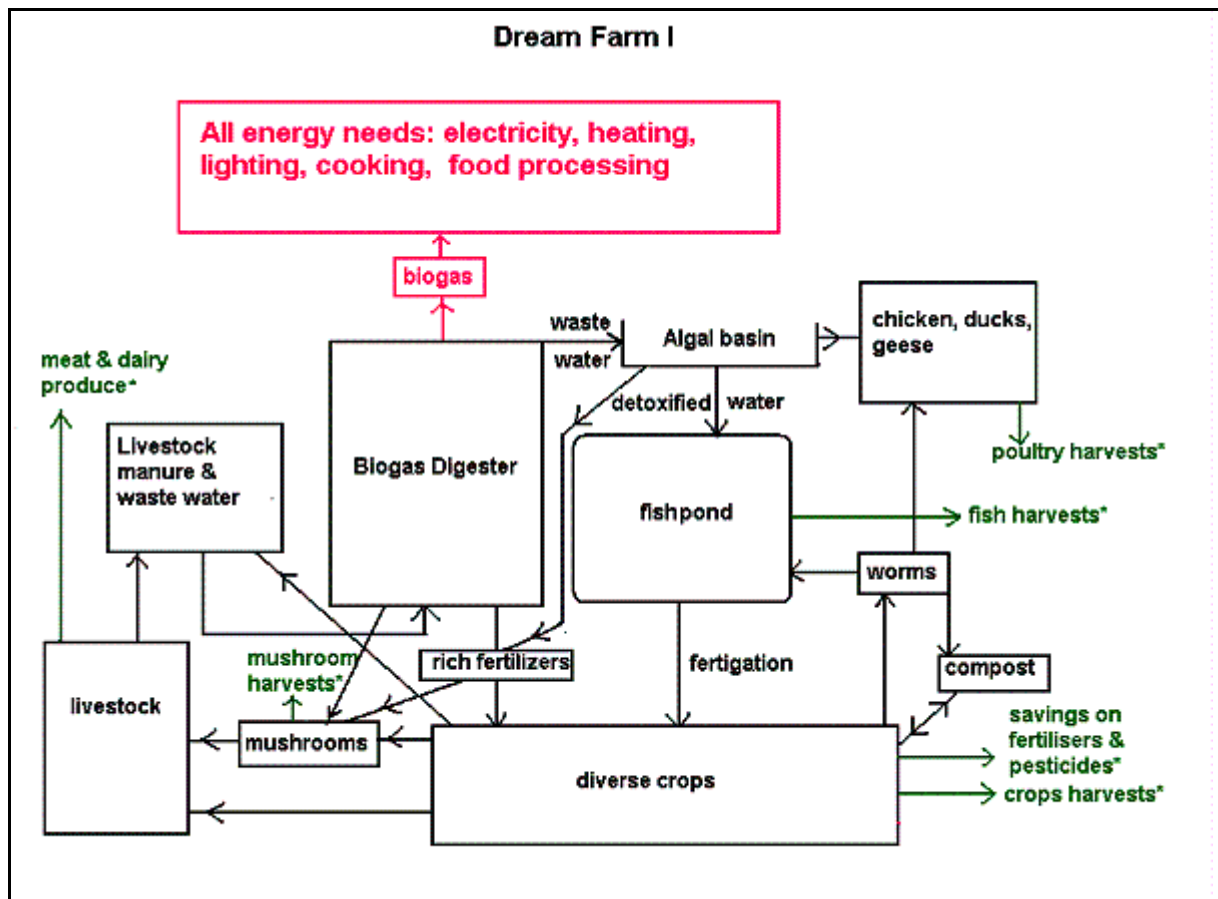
Dream Farm I

All energy needs: electricity, heating, lighting, cooking, food processing

biogas

waste water

Algal basin

chicken, ducks, geese

meat & dairy produce*

detoxified water

Livestock manure & waste water

Biogas Digester

fishpond

poultry harvests*

fish harvests*

worms

mushroom harvests*

rich fertilizers

fertigation

compost

livestock

mushrooms

savings on fertilisers & pesticides*

diverse crops

crops harvests*